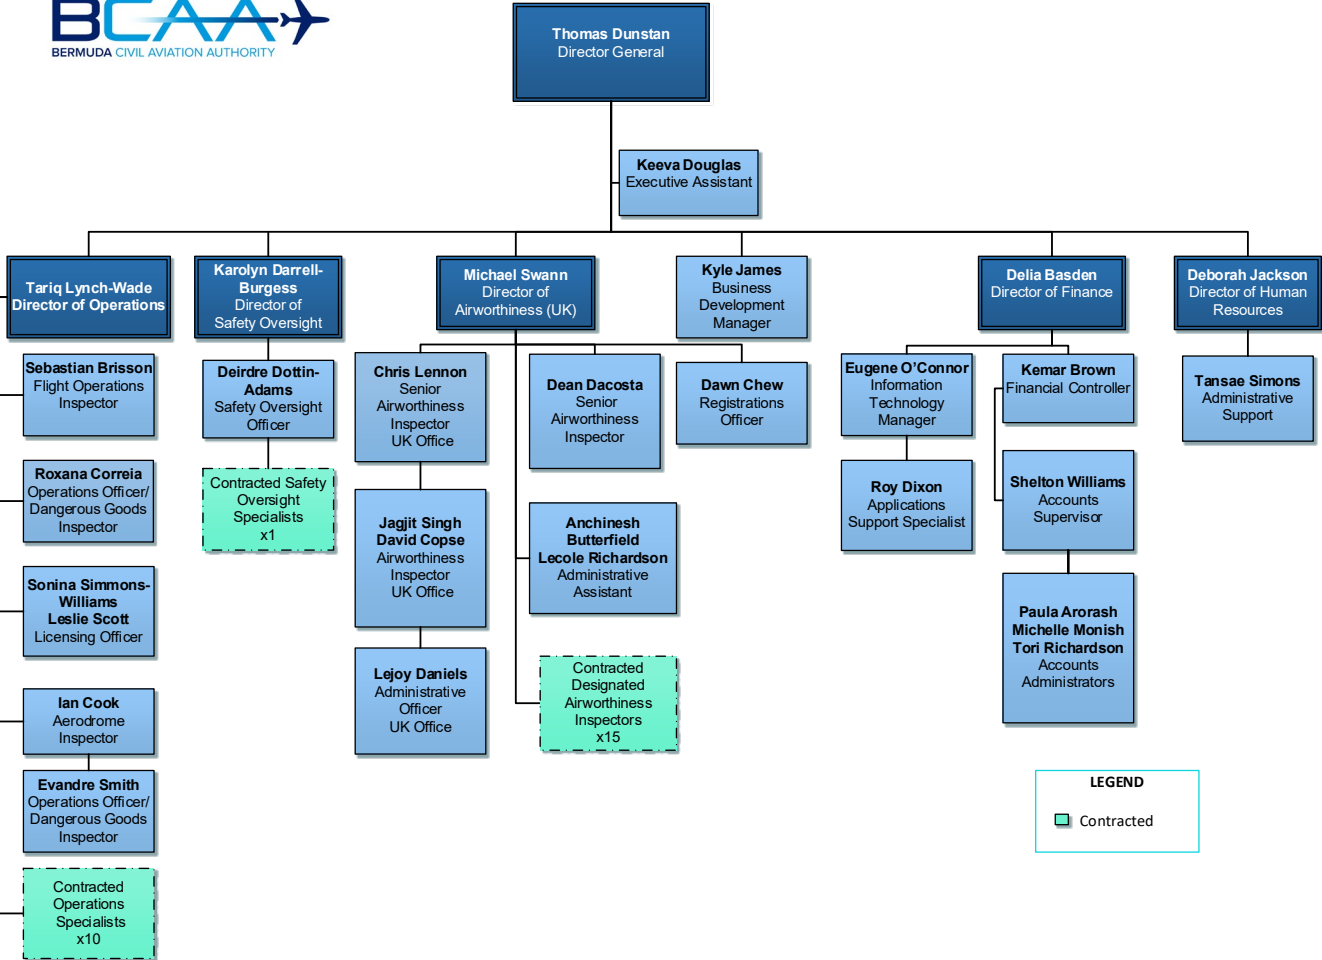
BCAA
BERMUDA CIVIL AVIATION AUTHORITY

Thomas Dunstan
Director General

Keeva Douglas
Executive Assistant

Tariq Lynch-Wade
Director of Operations

Karolyn Darrell-Burgess
Director of Safety Oversight

Michael Swann
Director of Airworthiness (UK)

Kyle James
Business Development Manager

Delia Basden
Director of Finance

Deborah Jackson
Director of Human Resources

Sebastian Brisson
Flight Operations Inspector

Roxana Correia
Operations Officer/ Dangerous Goods Inspector

Sonina Simmons-Williams
Leslie Scott
Licensing Officer

Ian Cook
Aerodrome Inspector

Evandre Smith
Operations Officer/ Dangerous Goods Inspector

Contracted Operations Specialists x10

Deirdre Dottin-Adams
Safety Oversight Officer

Contracted Safety Oversight Specialists x1

Chris Lennon
Senior Airworthiness Inspector
UK Office

Jagjit Singh
David Copse
Airworthiness Inspector
UK Office

Lejoy Daniels
Administrative Officer
UK Office

Dean Dacosta
Senior Airworthiness Inspector

Anchinesh Butterfield
Lecole Richardson
Administrative Assistant

Contracted Designated Airworthiness Inspectors x15

Dawn Chew
Registrations Officer

Eugene O'Connor
Information Technology Manager

Roy Dixon
Applications Support Specialist

Kemar Brown
Financial Controller

Shelton Williams
Accounts Supervisor

Paula Arorash
Michelle Monish
Tori Richardson
Accounts Administrators

Tansae Simons
Administrative Support

LEGEND
Contracted